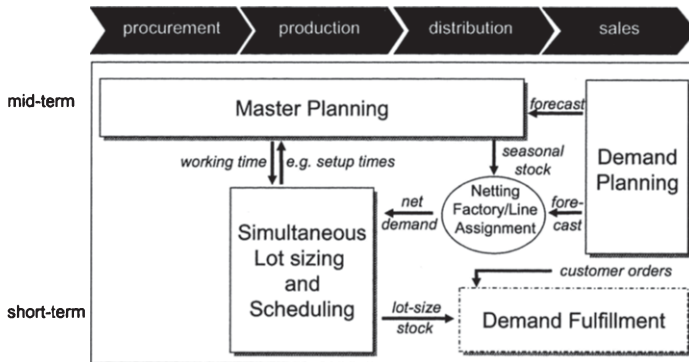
procurement

production

distribution

sales

mid-term

Master Planning

forecast

working time

e.g. setup times

seasonal stock

Demand Planning

net demand

Netting Factory/Line Assignment

fore-cast

Simultaneous Lot sizing and Scheduling

customer orders

short-term

lot-size stock

Demand Fulfillment